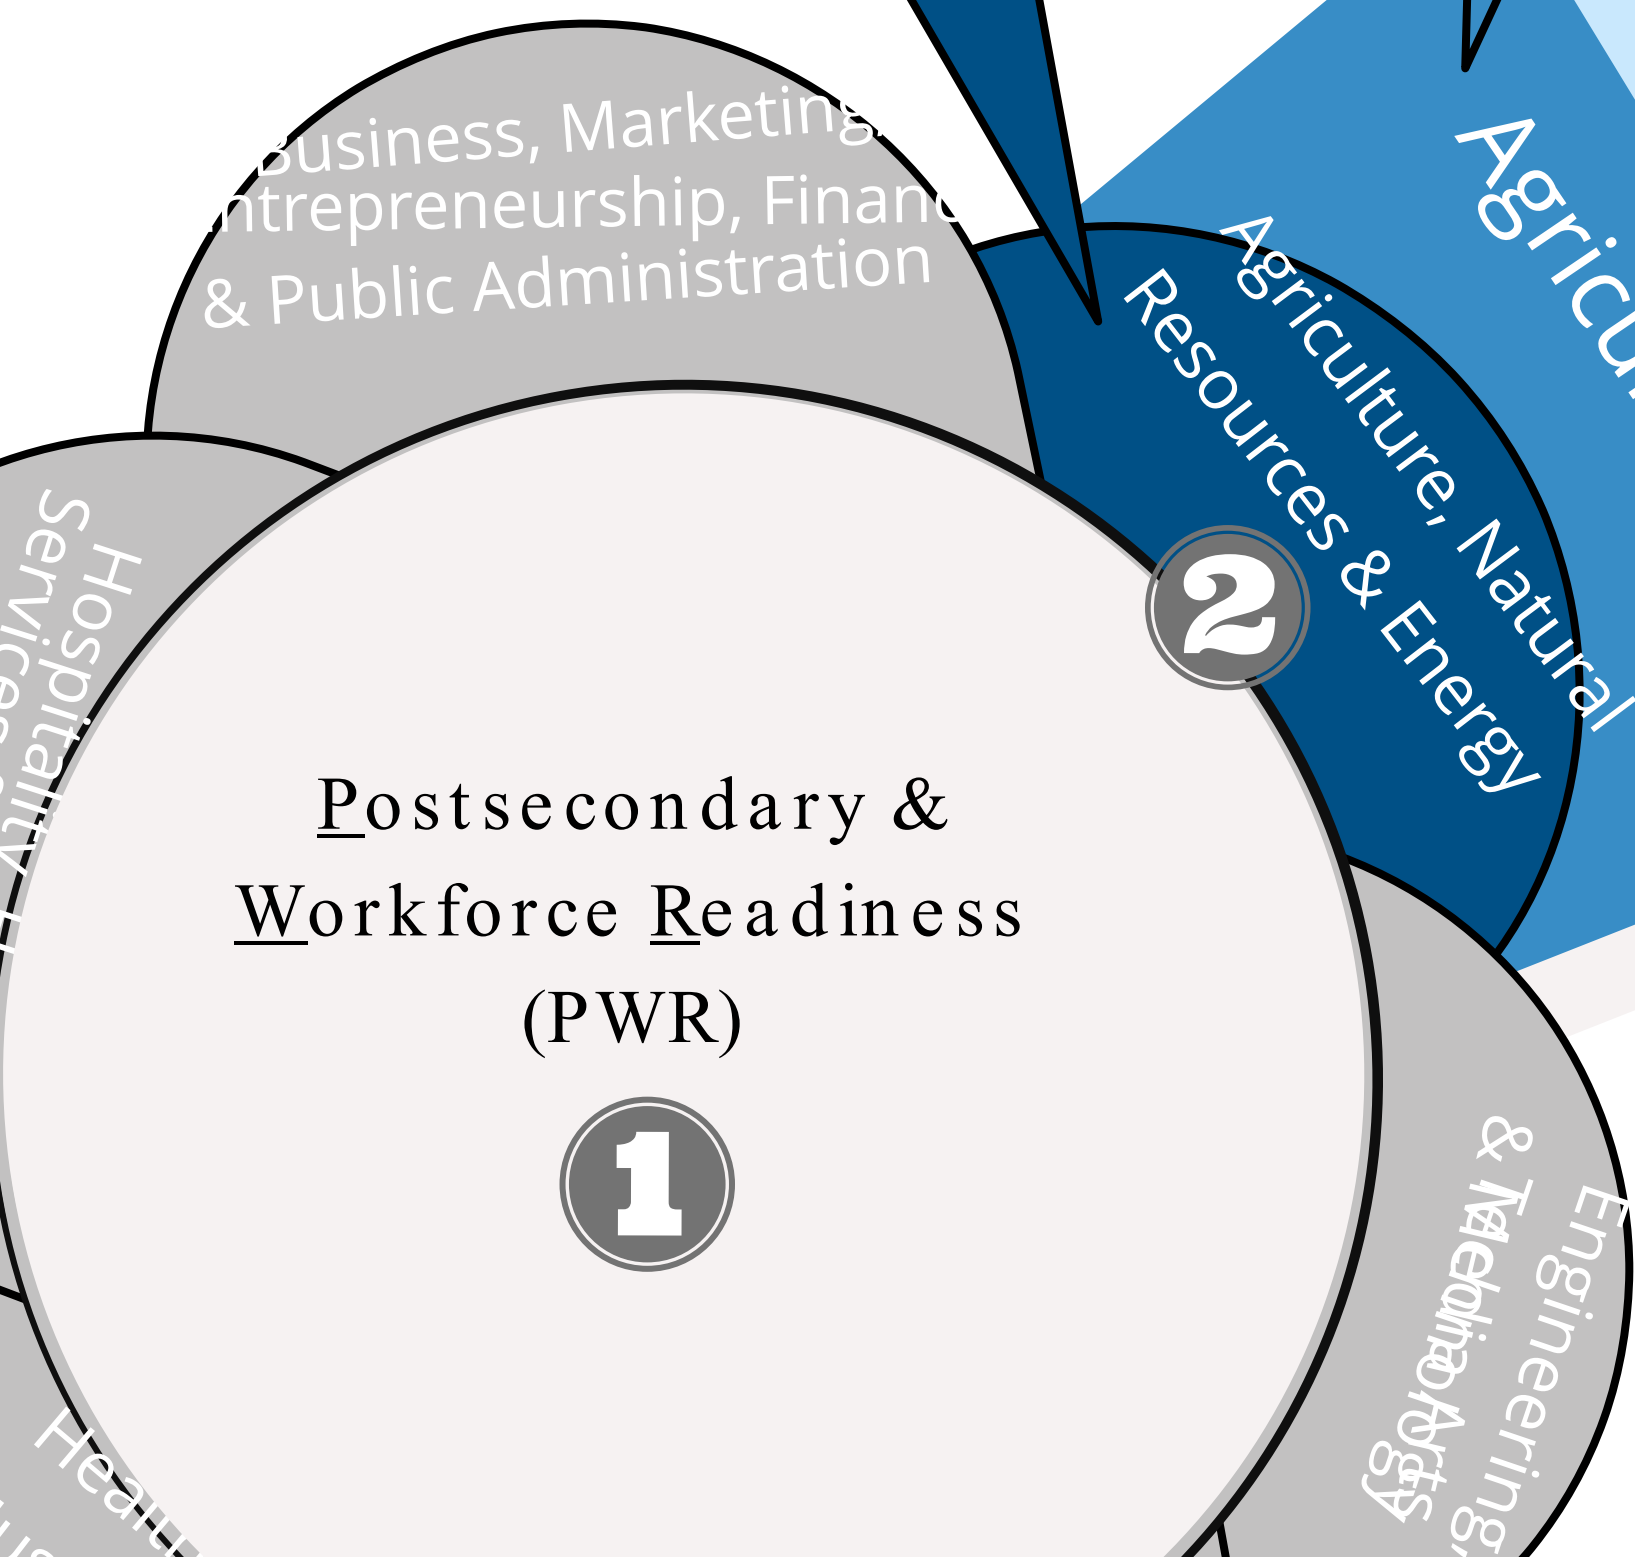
Business, Marketing, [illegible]ntrepreneurship, Financ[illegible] & Public Administration

Agricu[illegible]

Agriculture, Natural Resources & Energy

2

Hospitality, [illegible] Services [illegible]

Postsecondary & Workforce Readiness (PWR)

1

Engineering, & Technology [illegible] Media Arts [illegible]

Heal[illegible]